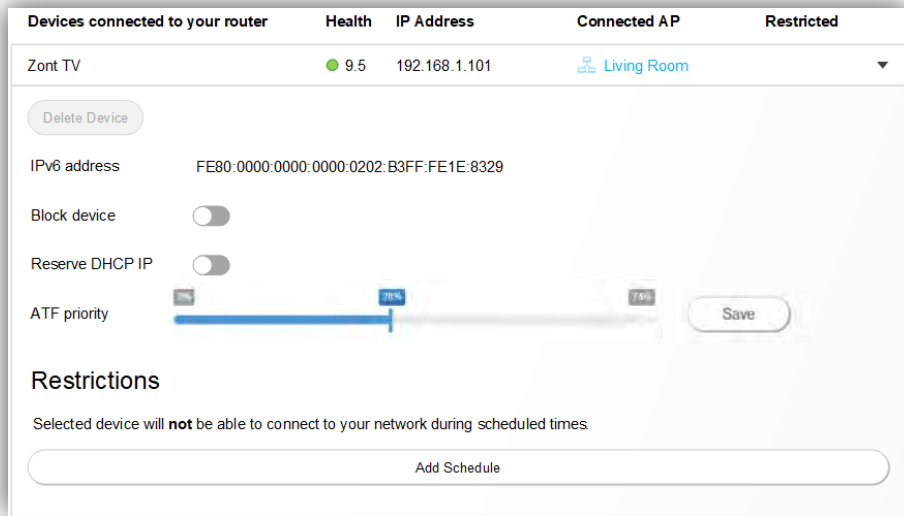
| Devices connected to your router | Health | IP Address | Connected AP | Restricted |
|---|---|---|---|---|
| Zont TV | 9.5 | 192.168.1.101 | Living Room | |

Delete Device

IPv6 address FE80:0000:0000:0000:0202:B3FF:FE1E:8329

Block device

Reserve DHCP IP

ATF priority

2% 20% 75%

Save

Restrictions

Selected device will **not** be able to connect to your network during scheduled times.

Add Schedule